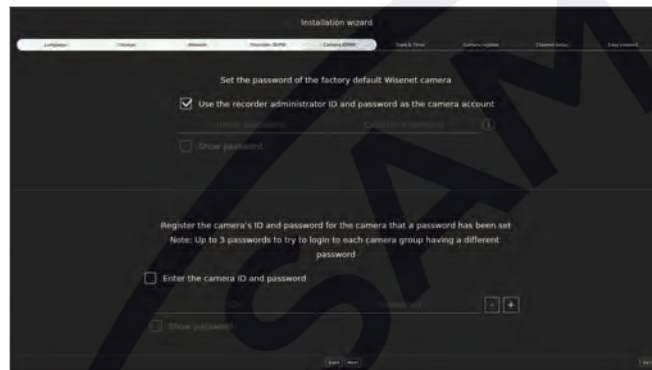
Installation wizard

Language | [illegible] | Network | Recorder ID/PW | Camera ID/PW | Date & Time | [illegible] | Channel setup | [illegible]

Set the password of the factory default Wisenet camera

Use the recorder administrator ID and password as the camera account

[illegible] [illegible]

Show password

Register the camera's ID and password for the camera that a password has been set
Note: Up to 3 passwords to try to login to each camera group having a different password

Enter the camera ID and password

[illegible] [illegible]

-
+

Show password

Back Next

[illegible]

SAM